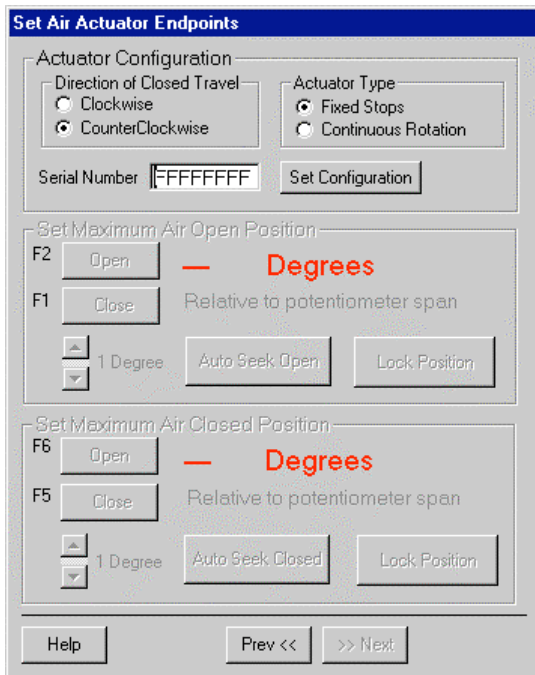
Set Air Actuator Endpoints

Actuator Configuration

Direction of Closed Travel
Clockwise
CounterClockwise

Actuator Type
Fixed Stops
Continuous Rotation

Serial Number FFFFFFFF
Set Configuration

Set Maximum Air Open Position
F2 Open
— Degrees
F1 Close
Relative to potentiometer span
1 Degree
Auto Seek Open
Lock Position

Set Maximum Air Closed Position
F6 Open
— Degrees
F5 Close
Relative to potentiometer span
1 Degree
Auto Seek Closed
Lock Position

Help
Prev <<
>> Next